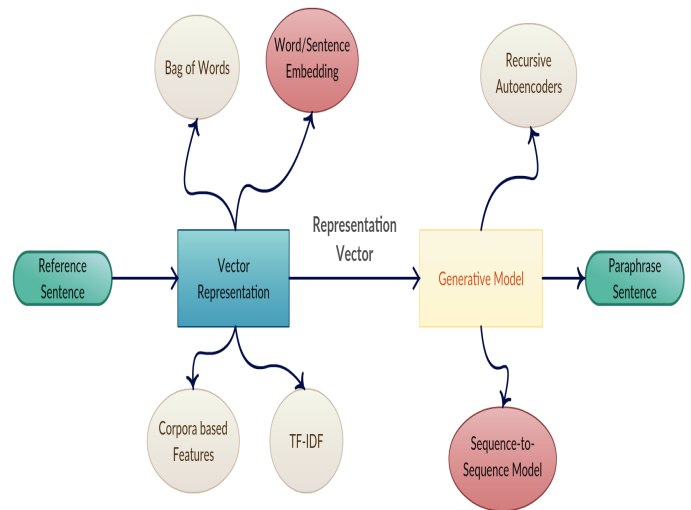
Bag of Words

Word/Sentence Embedding

Recursive Autoencoders

Representation Vector

Reference Sentence

Vector Representation

Generative Model

Paraphrase Sentence

Corpora based Features

TF-IDF

Sequence-to-Sequence Model